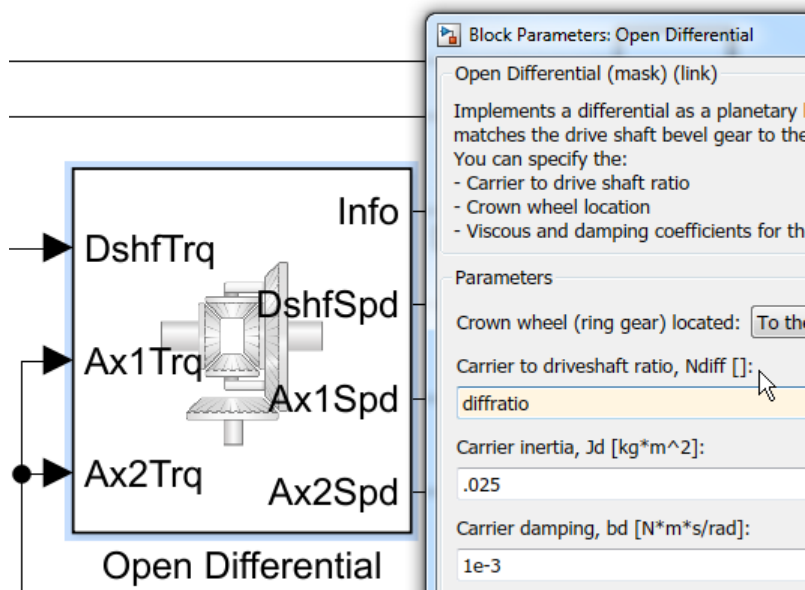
Info

DshfTrq

DshfSpd

Ax1Trq

Ax1Spd

Ax2Trq

Ax2Spd

Open Differential

Block Parameters: Open Differential

Open Differential (mask) (link)

Implements a differential as a planetary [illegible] matches the drive shaft bevel gear to the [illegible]
You can specify the:
- Carrier to drive shaft ratio
- Crown wheel location
- Viscous and damping coefficients for th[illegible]

Parameters

Crown wheel (ring gear) located: To the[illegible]

Carrier to driveshaft ratio, Ndiff []:

diffratio

Carrier inertia, Jd [kg*m^2]:

.025

Carrier damping, bd [N*m*s/rad]:

1e-3